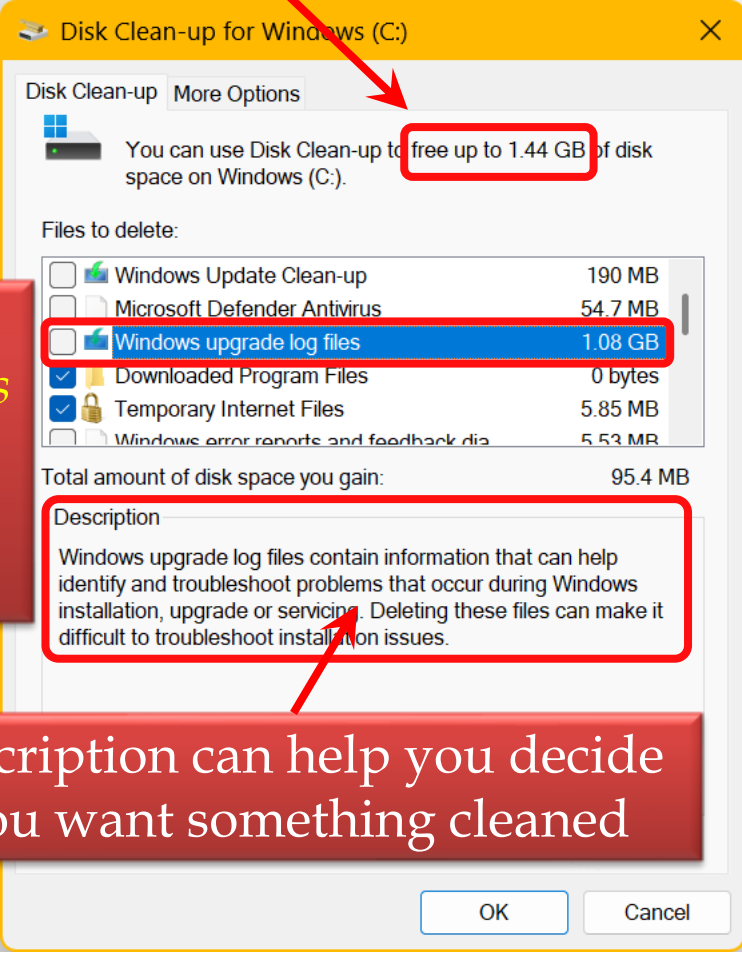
Disk Clean-up for Windows (C:)

×

Disk Clean-up

More Options

You can use Disk Clean-up to free up to 1.44 GB of disk space on Windows (C:).

Files to delete:

| | | |
|---|---|---|
| ☐ | Windows Update Clean-up | 190 MB |
| ☐ | Microsoft Defender Antivirus | 54.7 MB |
| ☐ | Windows upgrade log files | 1.08 GB |
| ☑ | Downloaded Program Files | 0 bytes |
| ☑ | Temporary Internet Files | 5.85 MB |
| ☐ | Windows error reports and feedback dia | 5.53 MB |

s

Total amount of disk space you gain: 95.4 MB

Description

Windows upgrade log files contain information that can help identify and troubleshoot problems that occur during Windows installation, upgrade or servicing. Deleting these files can make it difficult to troubleshoot installation issues.

cription can help you decide
ou want something cleaned

OK

Cancel